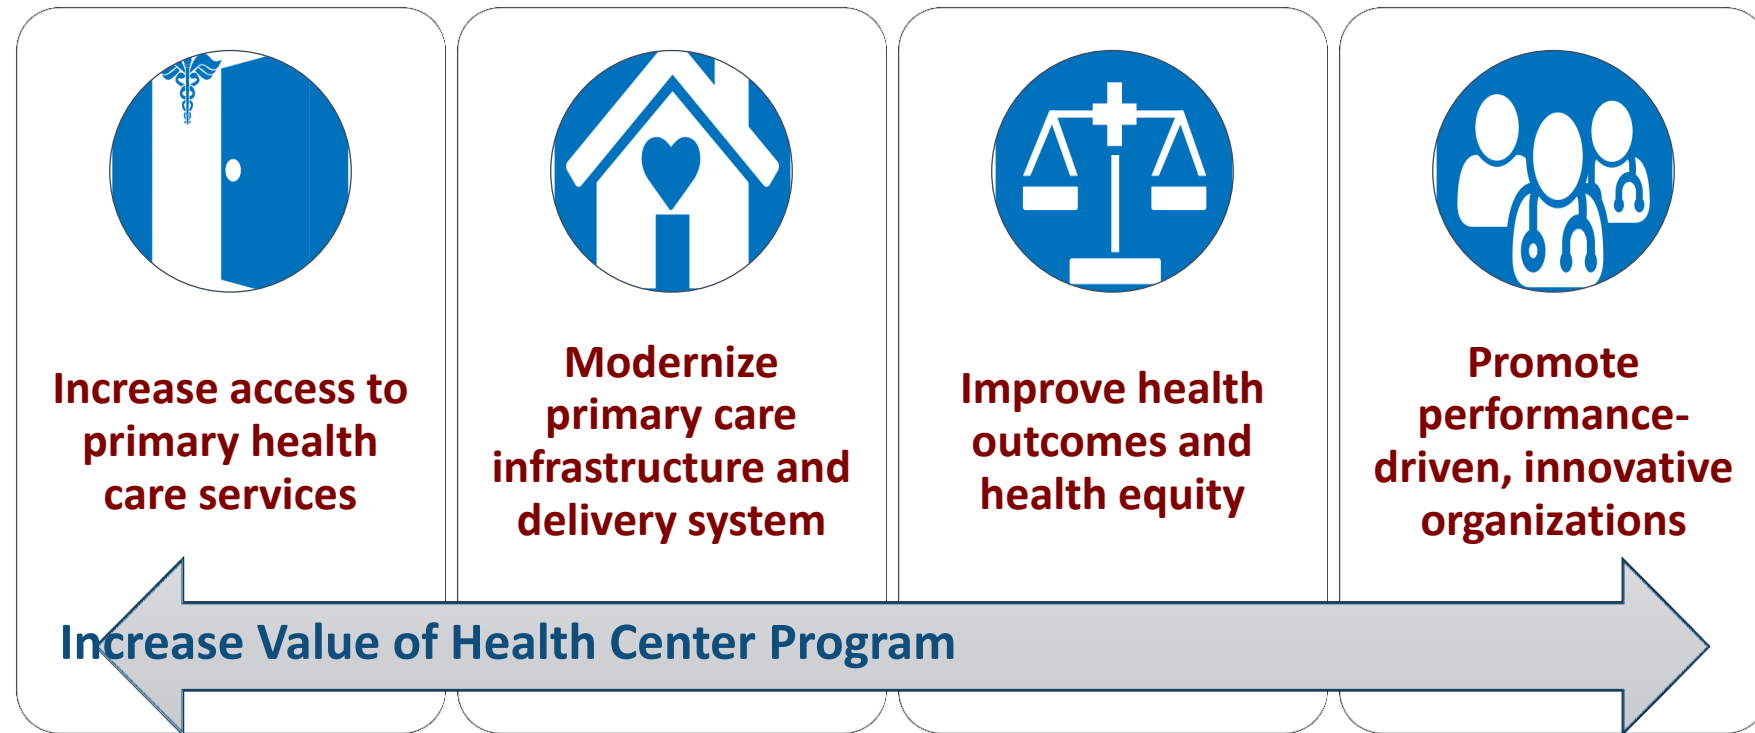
Increase access to primary health care services

Modernize primary care infrastructure and delivery system

Improve health outcomes and health equity

Promote performance-driven, innovative organizations

Increase Value of Health Center Program